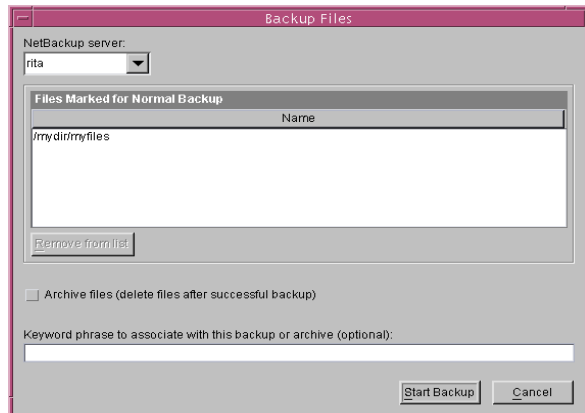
Backup Files

NetBackup server:

rita

Files Marked for Normal Backup

Name

/mydir/myfiles

Remove from list

Archive files (delete files after successful backup)

Keyword phrase to associate with this backup or archive (optional):

Start Backup

Cancel